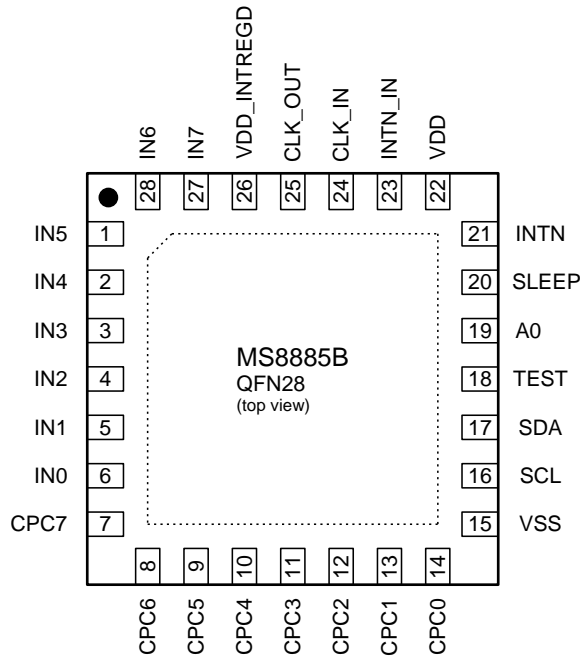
IN6 28
IN7 27
VDD_INTREGD 26
CLK_OUT 25
CLK_IN 24
INTN_IN 23
VDD 22

IN5 1
IN4 2
IN3 3
IN2 4
IN1 5
IN0 6
CPC7 7

21 INTN
20 SLEEP
19 A0
18 TEST
17 SDA
16 SCL
15 VSS

MS8885B
QFN28
(top view)

8 CPC6
9 CPC5
10 CPC4
11 CPC3
12 CPC2
13 CPC1
14 CPC0